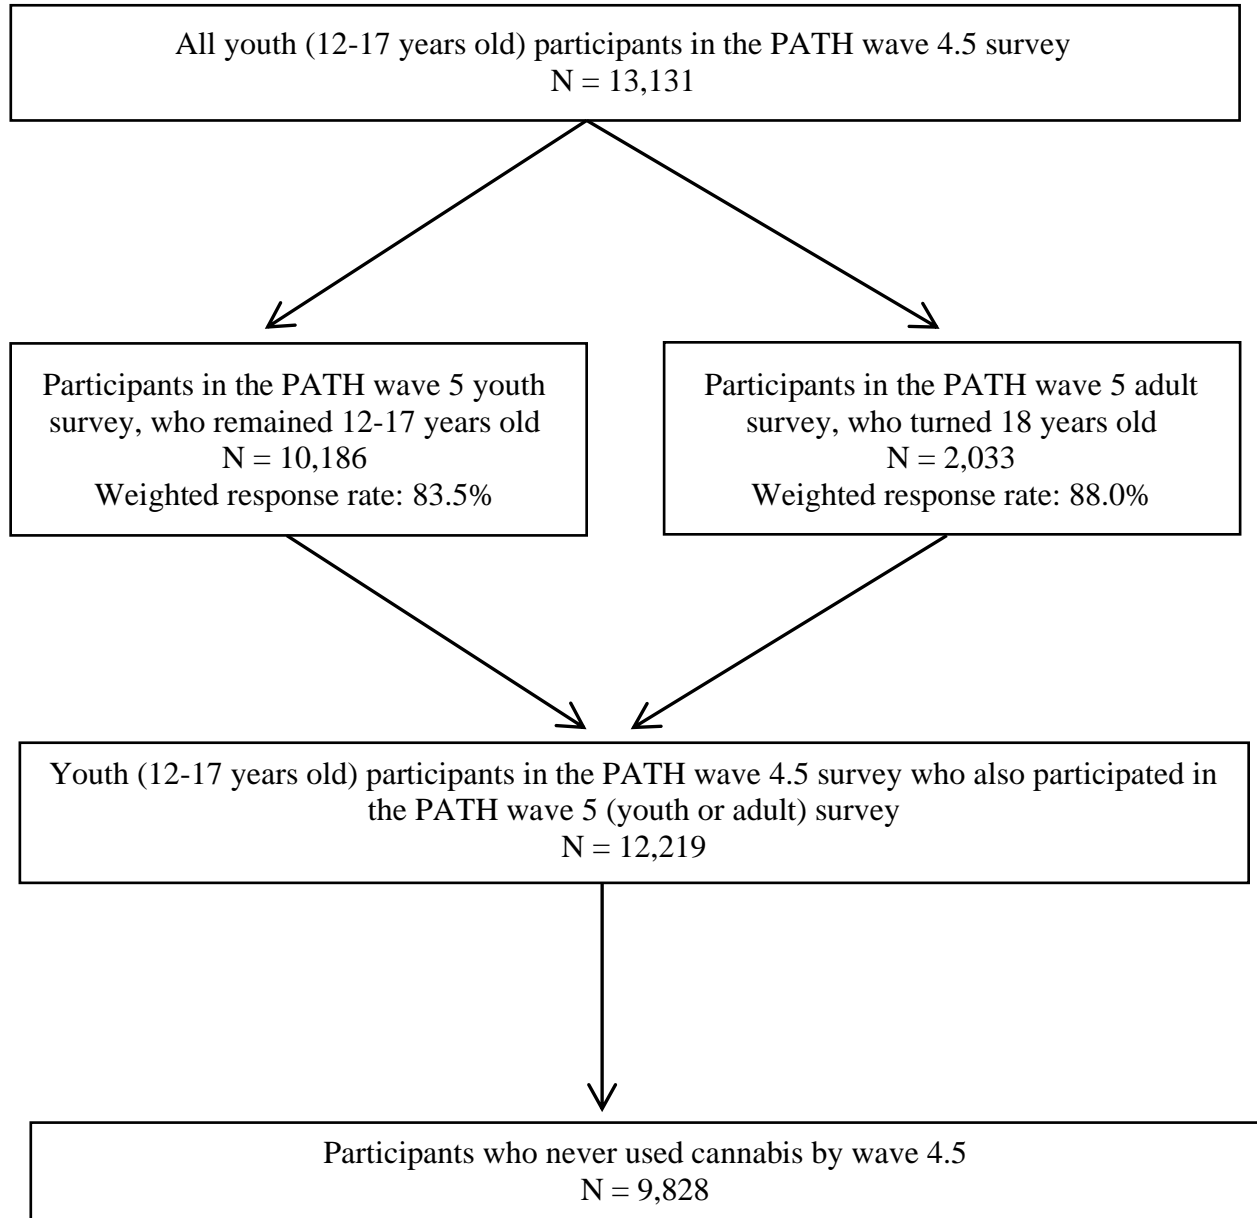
All youth (12-17 years old) participants in the PATH wave 4.5 survey
N = 13,131

Participants in the PATH wave 5 youth survey, who remained 12-17 years old
N = 10,186
Weighted response rate: 83.5%

Participants in the PATH wave 5 adult survey, who turned 18 years old
N = 2,033
Weighted response rate: 88.0%

Youth (12-17 years old) participants in the PATH wave 4.5 survey who also participated in the PATH wave 5 (youth or adult) survey
N = 12,219

Participants who never used cannabis by wave 4.5
N = 9,828